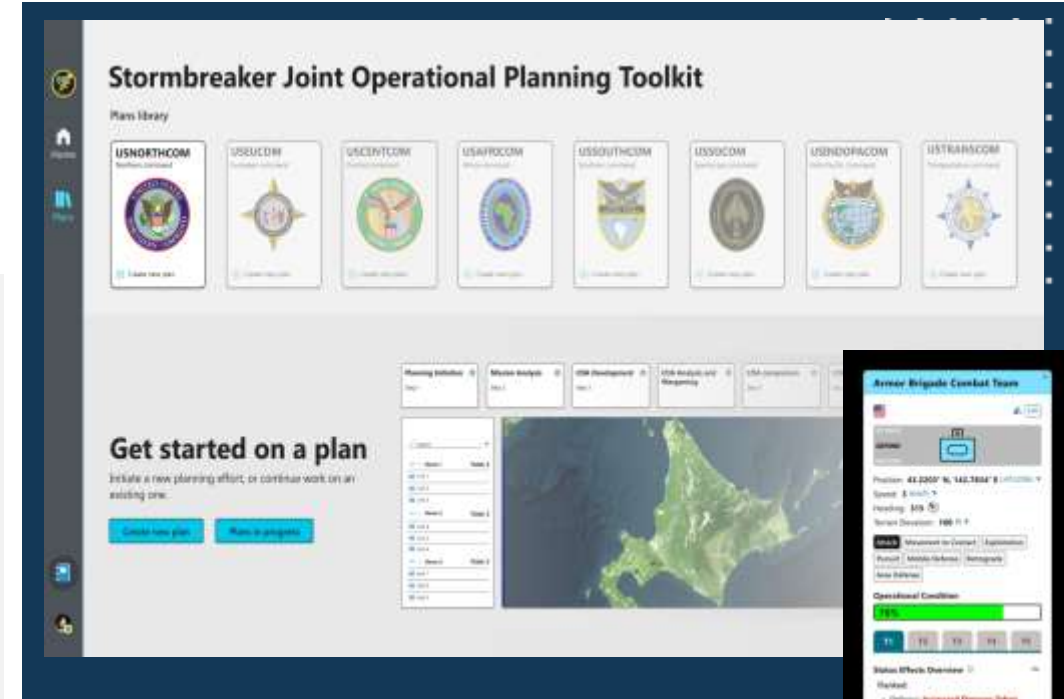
Stormbreaker Joint Operational Planning Toolkit

Plans library

USNORTHCOM
Northern Command
Create new plan

USEUCOM
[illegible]

USCENTCOM
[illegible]

USAFRICOM
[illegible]

USSOUTHCOM
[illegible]

USSOCOM
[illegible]

USINDOPACOM
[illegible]

USTRANSCOM
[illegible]

Home
Plans

Get started on a plan

Initiate a new planning effort, or continue work on an existing one.

Create new plan
Plans in progress

Planning Initiation
Mission Analysis
COA Development
COA Analysis and Wargaming
COA Comparison

Armor Brigade Combat Team

Position: 43.2203° N, 142.7834° E
Speed: 5 km/h
Heading: 315
Terrain Elevation: 180 ft

Attack
Movement to Contact
Exploitation
Pursuit
Mobile Defense
Retrograde
Area Defense

Operational Condition
78%

T1 T2 T3 T4 T5

Status Effects Overview
Flanked
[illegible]